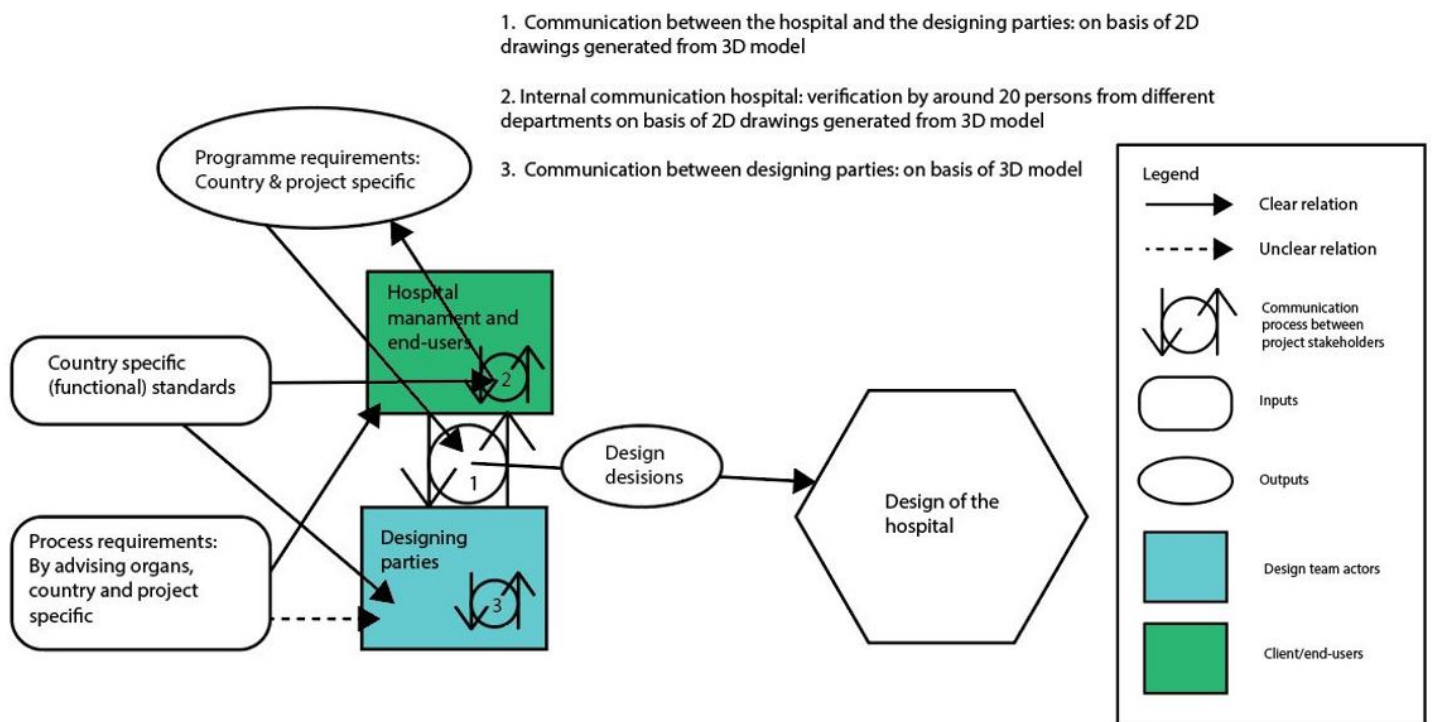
1. Communication between the hospital and the designing parties: on basis of 2D drawings generated from 3D model

2. Internal communication hospital: verification by around 20 persons from different departments on basis of 2D drawings generated from 3D model

3. Communication between designing parties: on basis of 3D model

Programme requirements: Country & project specific

Hospital manament and end-users

2

Country specific (functional) standards

1

Design desisions

Design of the hospital

Process requirements: By advising organs, country and project specific

Designing parties

3

Legend

Clear relation

Unclear relation

Communication process between project stakeholders

Inputs

Outputs

Design team actors

Client/end-users